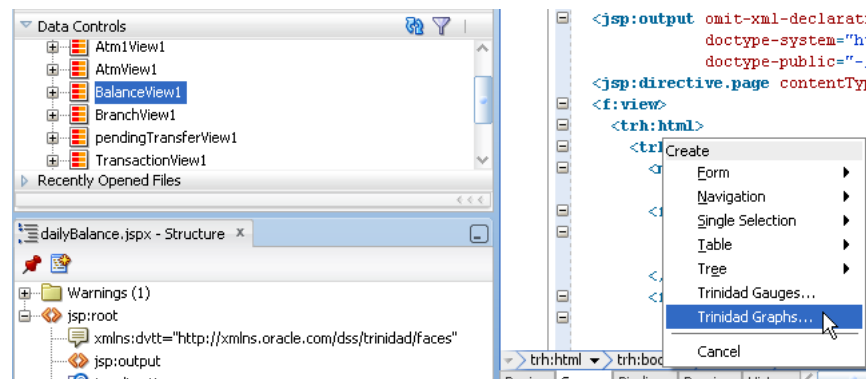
Data Controls
Atm1View1
AtmView1
BalanceView1
BranchView1
pendingTransferView1
TransactionView1
Recently Opened Files
dailyBalance.jspx - Structure
Warnings (1)
jsp:root
xmlns:dvtt="http://xmlns.oracle.com/dss/trinidad/faces"
jsp:output

<jsp:output omit-xml-declarati
doctype-system="ht
doctype-public="-
<jsp:directive.page contentTyp
<f:view>
<trh:html>
<trh
Create
Form
Navigation
Single Selection
Table
Tree
Trinidad Gauges...
Trinidad Graphs...
Cancel
trh:html
trh:boo